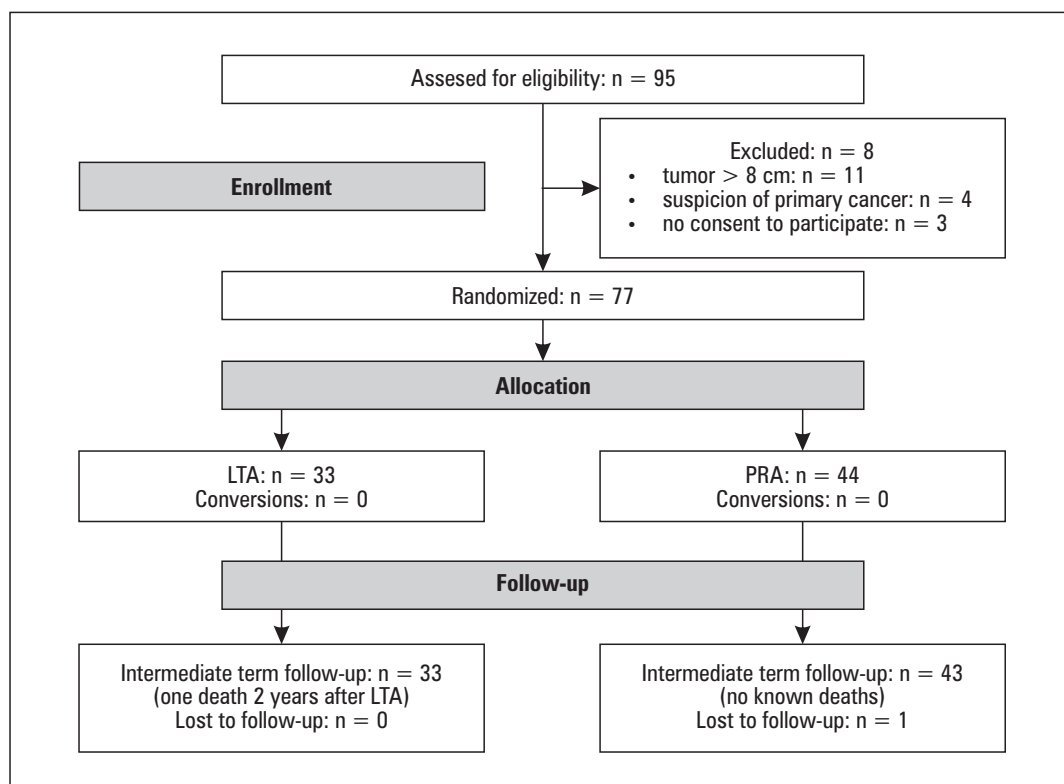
Assesed for eligibility: n = 95

Enrollment

Excluded: n = 8
• tumor > 8 cm: n = 11
• suspicion of primary cancer: n = 4
• no consent to participate: n = 3

Randomized: n = 77

Allocation

LTA: n = 33
Conversions: n = 0

PRA: n = 44
Conversions: n = 0

Follow-up

Intermediate term follow-up: n = 33
(one death 2 years after LTA)
Lost to follow-up: n = 0

Intermediate term follow-up: n = 43
(no known deaths)
Lost to follow-up: n = 1